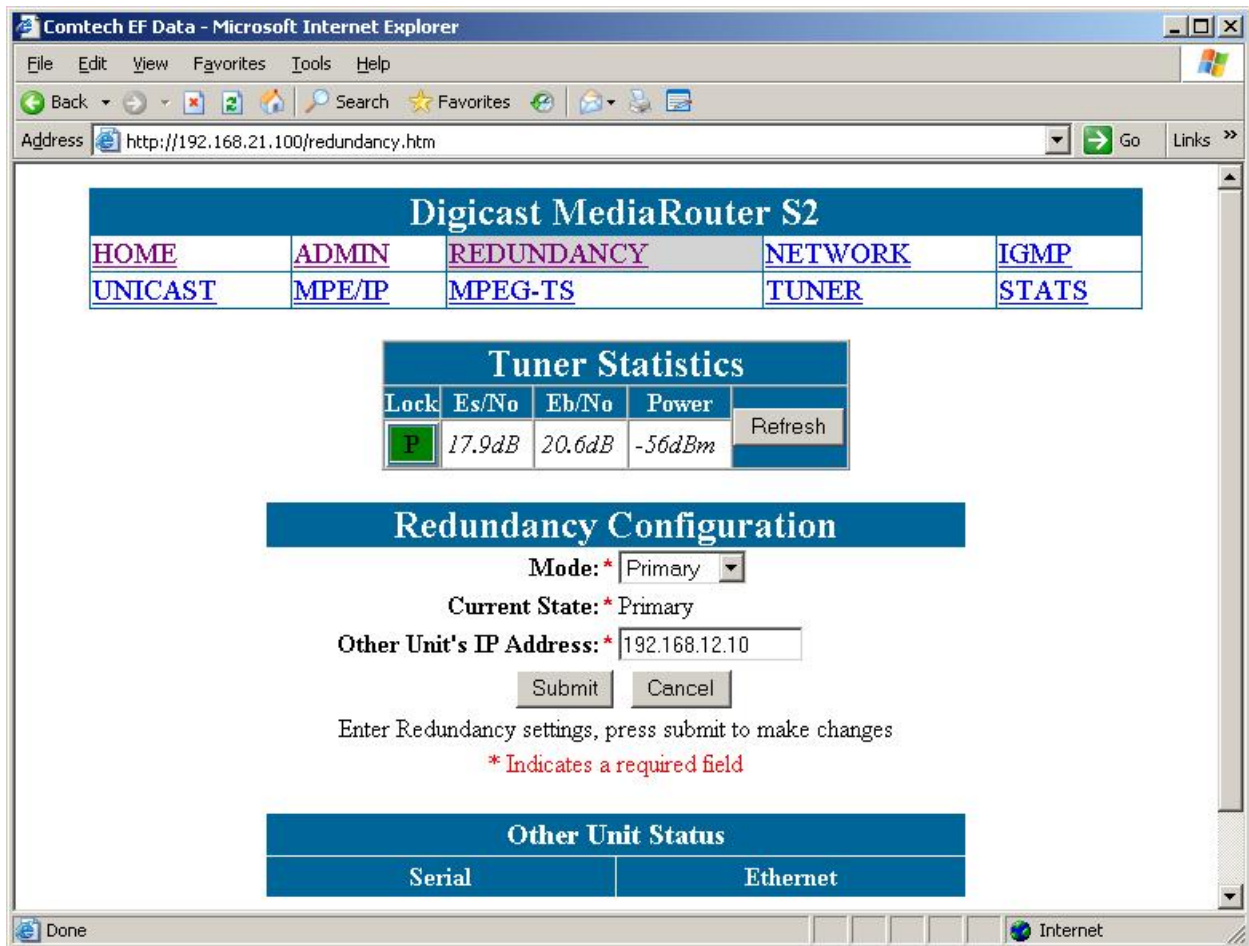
Comtech EF Data - Microsoft Internet Explorer

File Edit View Favorites Tools Help

Back Search Favorites

Address http://192.168.21.100/redundancy.htm Go Links »

Digicast MediaRouter S2

| HOME | ADMIN | REDUNDANCY | NETWORK | IGMP |
|---|---|---|---|---|
| UNICAST | MPE/IP | MPEG-TS | TUNER | STATS |

Tuner Statistics

| Lock | Es/No | Eb/No | Power | Refresh |
|---|---|---|---|---|
| P | 17.9dB | 20.6dB | -56dBm | |

Redundancy Configuration

Mode: * Primary

Current State: * Primary

Other Unit's IP Address: * 192.168.12.10

Submit Cancel

Enter Redundancy settings, press submit to make changes

* Indicates a required field

Other Unit Status

| Serial | Ethernet |
|---|---|

Done Internet